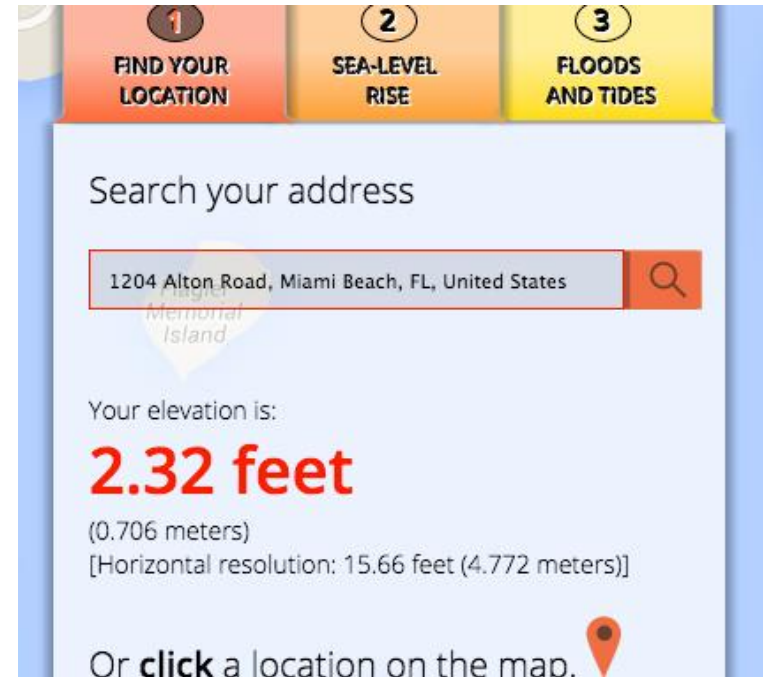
1
FIND YOUR LOCATION

2
SEA-LEVEL RISE

3
FLOODS AND TIDES

Search your address

1204 Alton Road, Miami Beach, FL, United States

Flagler Memorial Island

Your elevation is:

2.32 feet

(0.706 meters)
[Horizontal resolution: 15.66 feet (4.772 meters)]

Or **click** a location on the map.